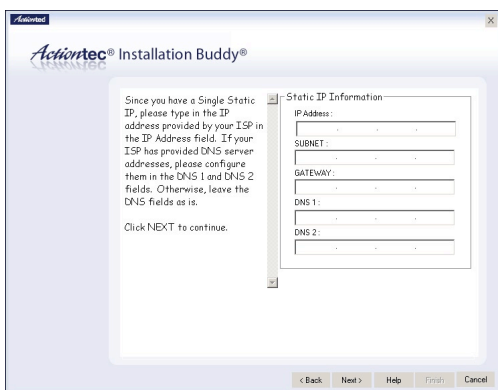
Actiontec

Actiontec® Installation Buddy®

Since you have a Single Static IP, please type in the IP address provided by your ISP in the IP Address field. If your ISP has provided DNS server addresses, please configure them in the DNS 1 and DNS 2 fields. Otherwise, leave the DNS fields as is.

Click NEXT to continue.

Static IP Information

IP Address :

SUBNET :

GATEWAY :

DNS 1 :

DNS 2 :

< Back Next > Help Finish Cancel